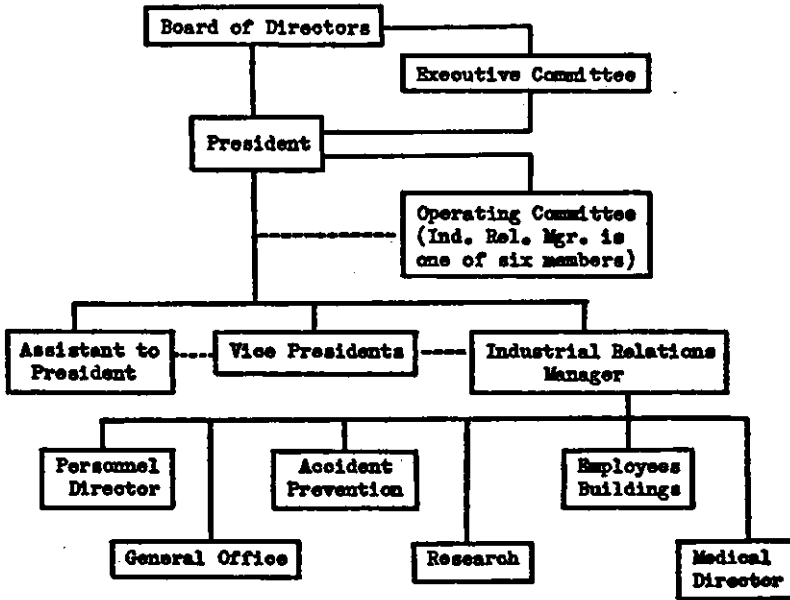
Board of Directors

Executive Committee

President

Operating Committee (Ind. Rel. Mgr. is one of six members)

Assistant to President

Vice Presidents

Industrial Relations Manager

Personnel Director

Accident Prevention

Employees Buildings

General Office

Research

Medical Director